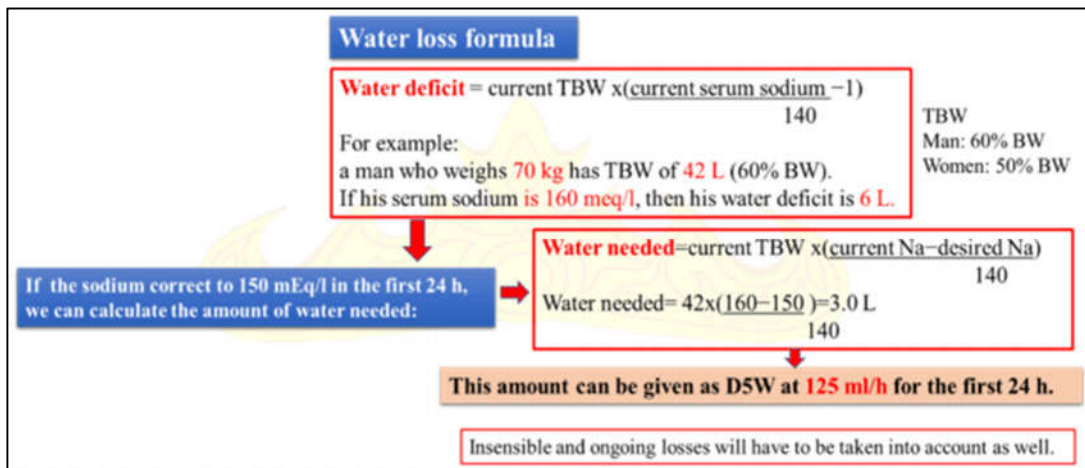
Water loss formula

Water deficit = current TBW x($\frac{\text{current serum sodium}}{140}$ −1)

For example:
a man who weighs 70 kg has TBW of 42 L (60% BW).
If his serum sodium is 160 meq/l, then his water deficit is 6 L.

TBW
Man: 60% BW
Women: 50% BW

If the sodium correct to 150 mEq/l in the first 24 h, we can calculate the amount of water needed:

Water needed=current TBW x($\frac{\text{current Na−desired Na}}{140}$)

Water needed= 42x($\frac{160-150}{140}$)=3.0 L

This amount can be given as D5W at 125 ml/h for the first 24 h.

Insensible and ongoing losses will have to be taken into account as well.